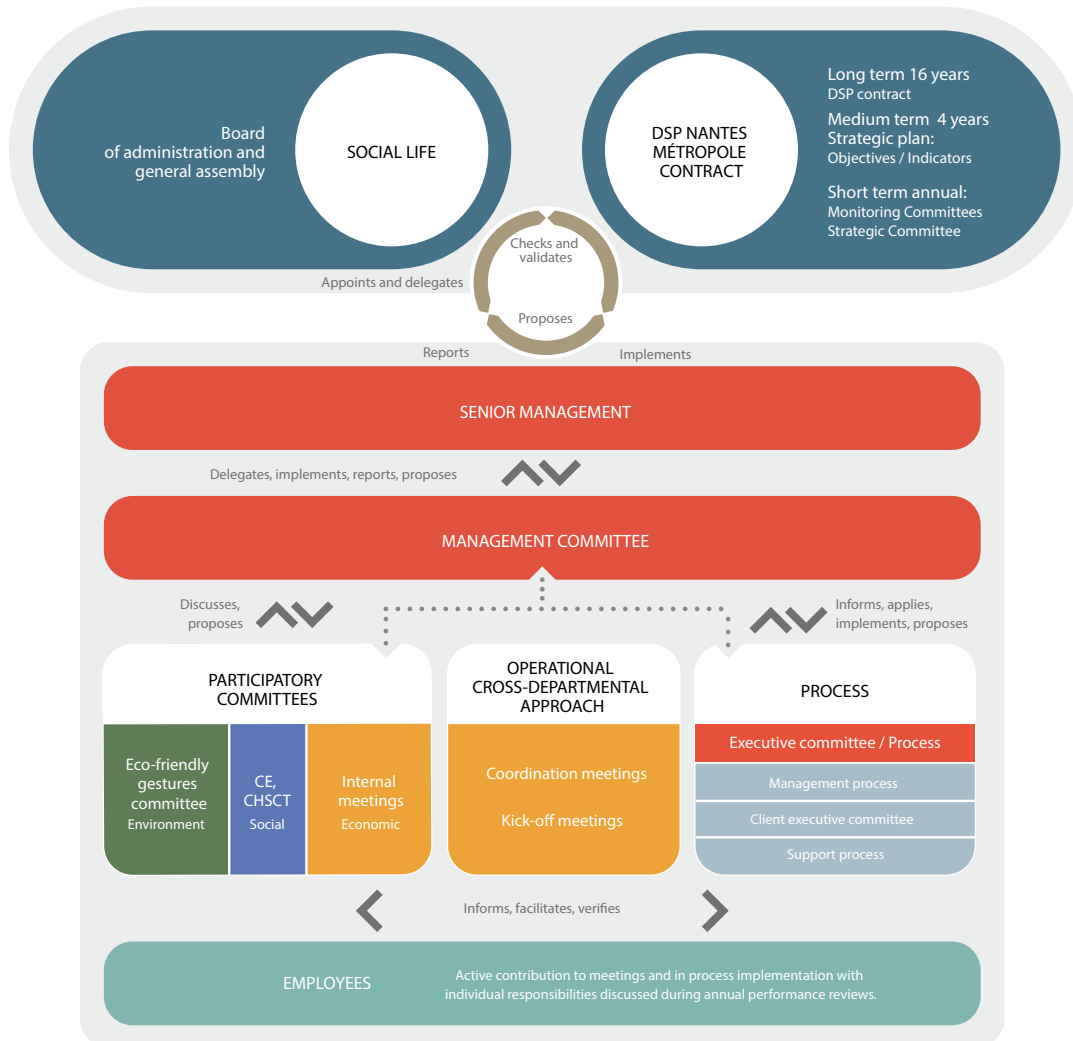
Board of administration and general assembly

SOCIAL LIFE

DSP NANTES MÉTROPOLE CONTRACT

Long term 16 years
DSP contract
Medium term 4 years
Strategic plan:
Objectives / Indicators
Short term annual:
Monitoring Committees
Strategic Committee

Checks and validates

Proposes

Appoints and delegates

Reports

Implements

SENIOR MANAGEMENT

Delegates, implements, reports, proposes

MANAGEMENT COMMITTEE

Discusses, proposes

Informs, applies, implements, proposes

PARTICIPATORY COMMITTEES

| Eco-friendly gestures committee Environment | CE, CHSCT Social | Internal meetings Economic |
|---|---|---|

OPERATIONAL CROSS-DEPARTMENTAL APPROACH

Coordination meetings

Kick-off meetings

PROCESS

Executive committee / Process
Management process
Client executive committee
Support process

Informs, facilitates, verifies

EMPLOYEES

Active contribution to meetings and in process implementation with individual responsibilities discussed during annual performance reviews.